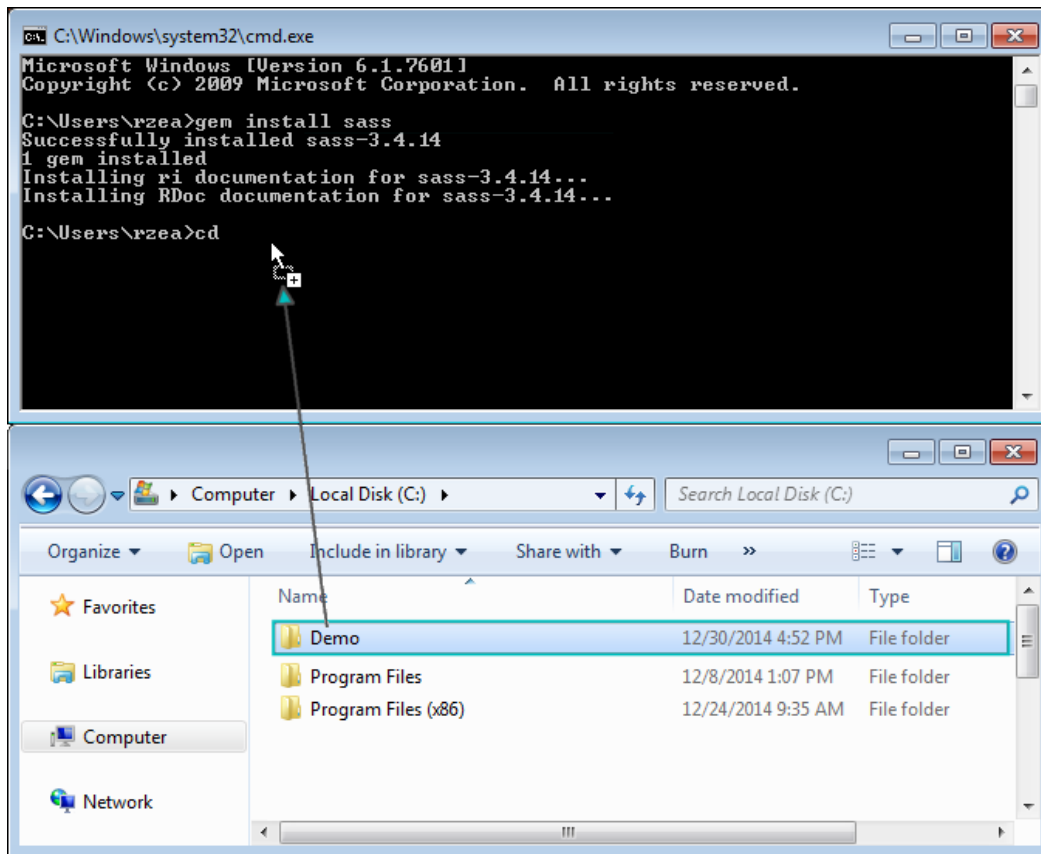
C:\Windows\system32\cmd.exe

Microsoft Windows [Version 6.1.7601]
Copyright (c) 2009 Microsoft Corporation. All rights reserved.

C:\Users\rzea>gem install sass
Successfully installed sass-3.4.14
1 gem installed
Installing ri documentation for sass-3.4.14...
Installing RDoc documentation for sass-3.4.14...

C:\Users\rzea>cd

Computer ▸ Local Disk (C:) ▸

Search Local Disk (C:)

Organize ▾ Open Include in library ▾ Share with ▾ Burn »

Favorites
Libraries
Computer
Network

| Name | Date modified | Type |
|---|---|---|
| Demo | 12/30/2014 4:52 PM | File folder |
| Program Files | 12/8/2014 1:07 PM | File folder |
| Program Files (x86) | 12/24/2014 9:35 AM | File folder |